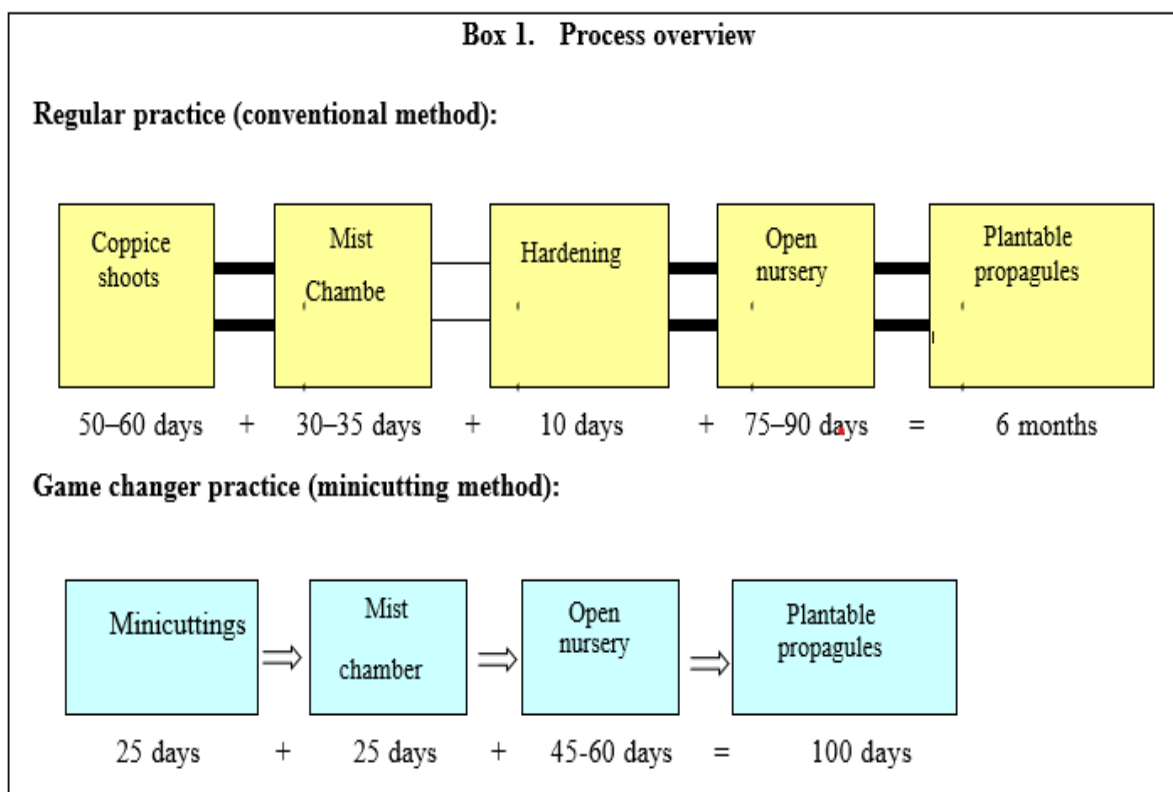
Box 1. Process overview

Regular practice (conventional method):

Coppice shoots

Mist Chambe

Hardening

Open nursery

Plantable propagules

50–60 days + 30–35 days + 10 days + 75–90 days = 6 months

Game changer practice (minicutting method):

Minicuttings ⇒ Mist chamber ⇒ Open nursery ⇒ Plantable propagules

25 days + 25 days + 45-60 days = 100 days